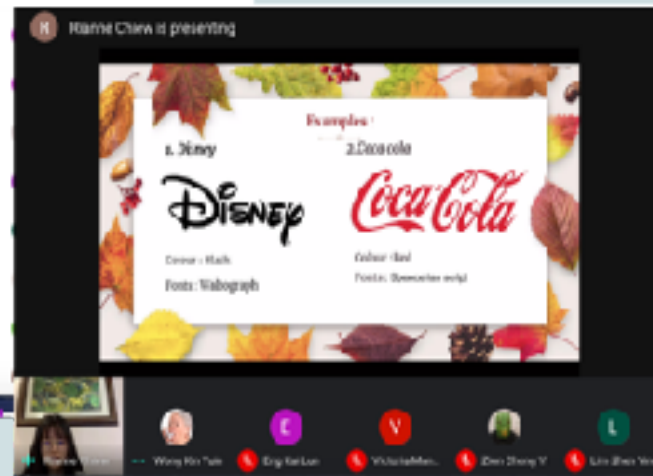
K Rianne Chew is presenting

Examples :

1. Disney

2.Coca cola

Disney

Coca-Cola

Colour : Black

Fonts : Waltograph

Colour : Red

Fonts : Spencerian script

Rianne Chew

Wong Kin Yuin

Eng Kai Lun

VictoriaMen

Zhen Zhong Y

Lim Zhen Yo